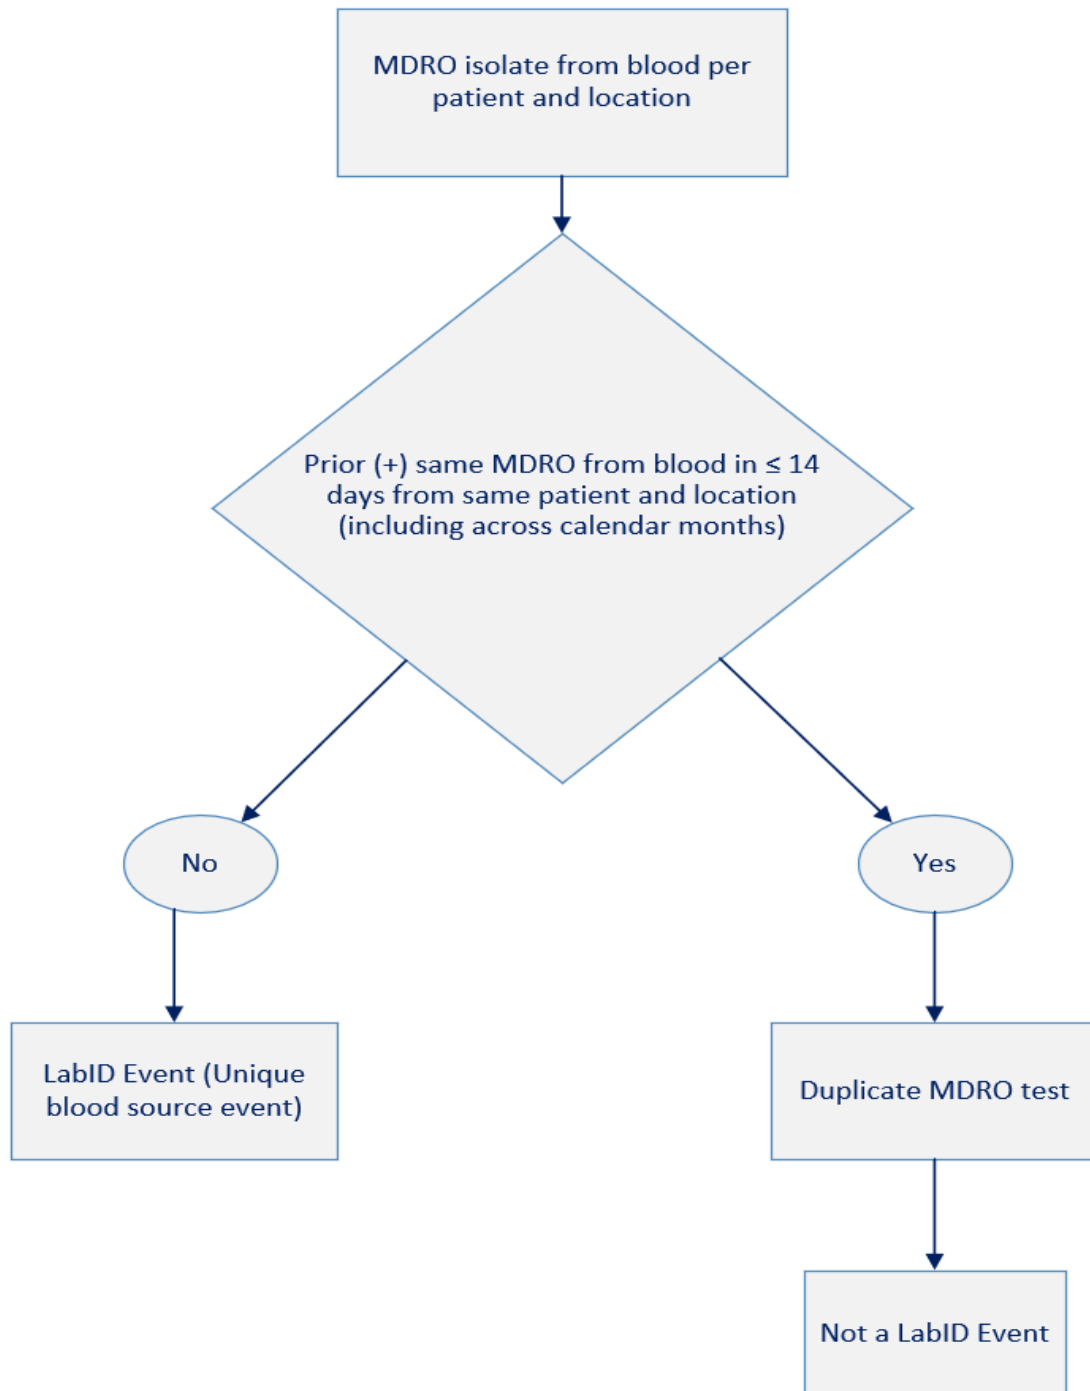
MDRO isolate from blood per patient and location

Prior (+) same MDRO from blood in $\leq$ 14 days from same patient and location (including across calendar months)

No

Yes

LabID Event (Unique blood source event)

Duplicate MDRO test

Not a LabID Event